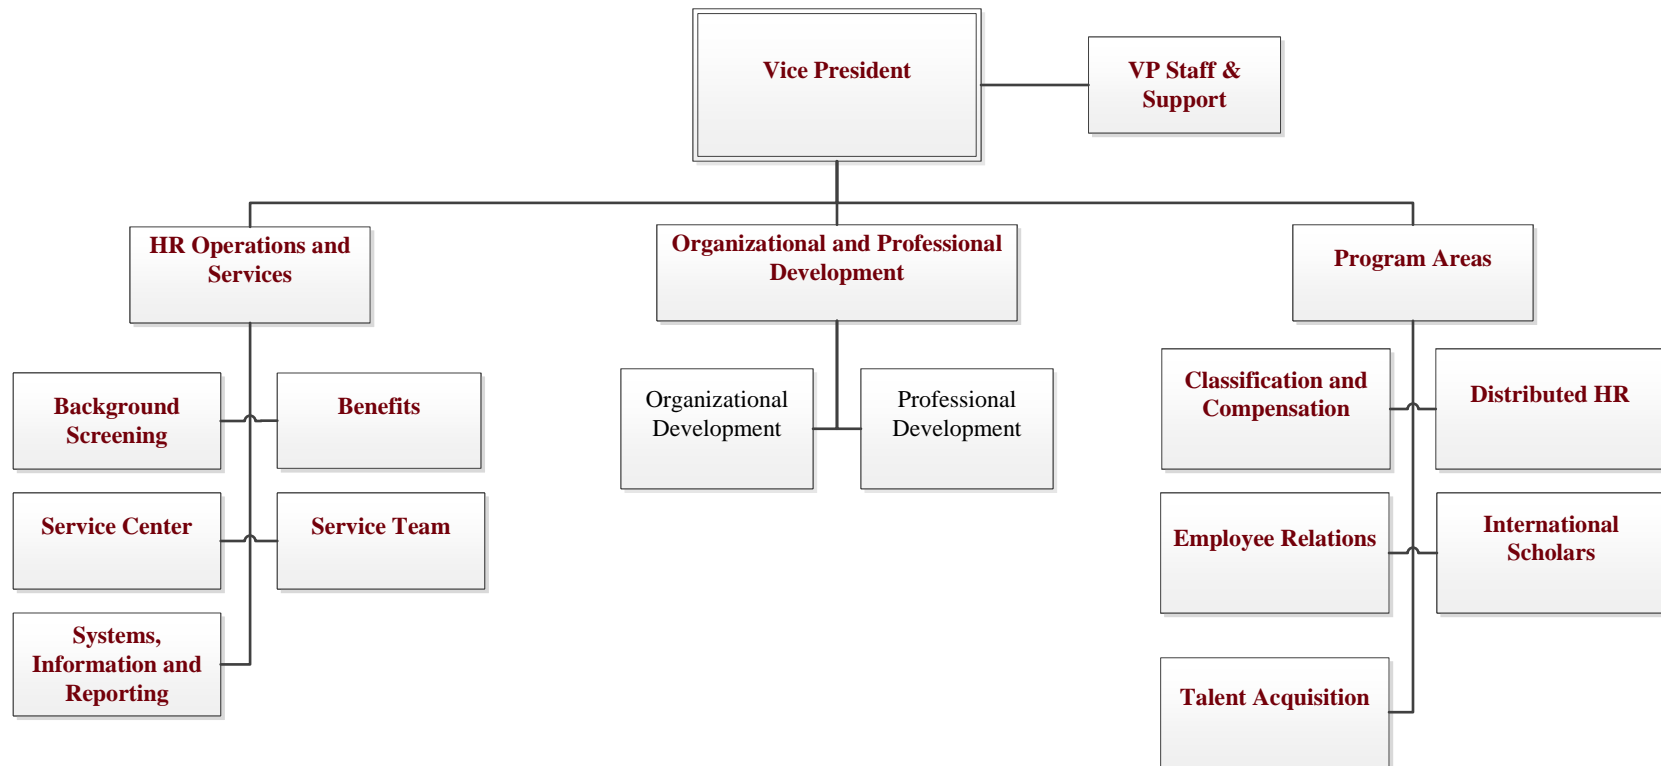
Vice President

VP Staff & Support

HR Operations and Services

Organizational and Professional Development

Program Areas

Background Screening

Benefits

Service Center

Service Team

Systems, Information and Reporting

Organizational Development

Professional Development

Classification and Compensation

Distributed HR

Employee Relations

International Scholars

Talent Acquisition